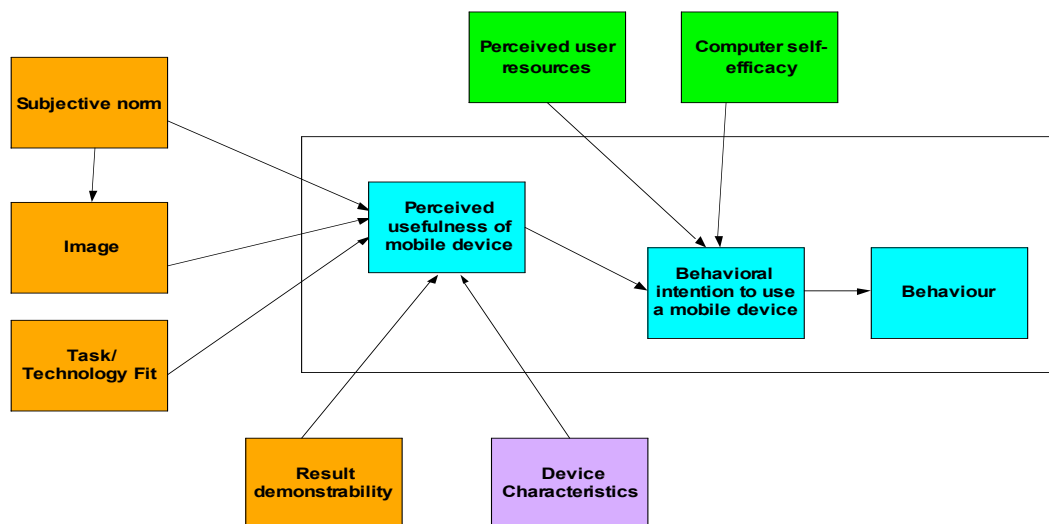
Perceived user resources

Computer self-efficacy

Subjective norm

Image

Task/ Technology Fit

Perceived usefulness of mobile device

Behavioral intention to use a mobile device

Behaviour

Result demonstrability

Device Characteristics